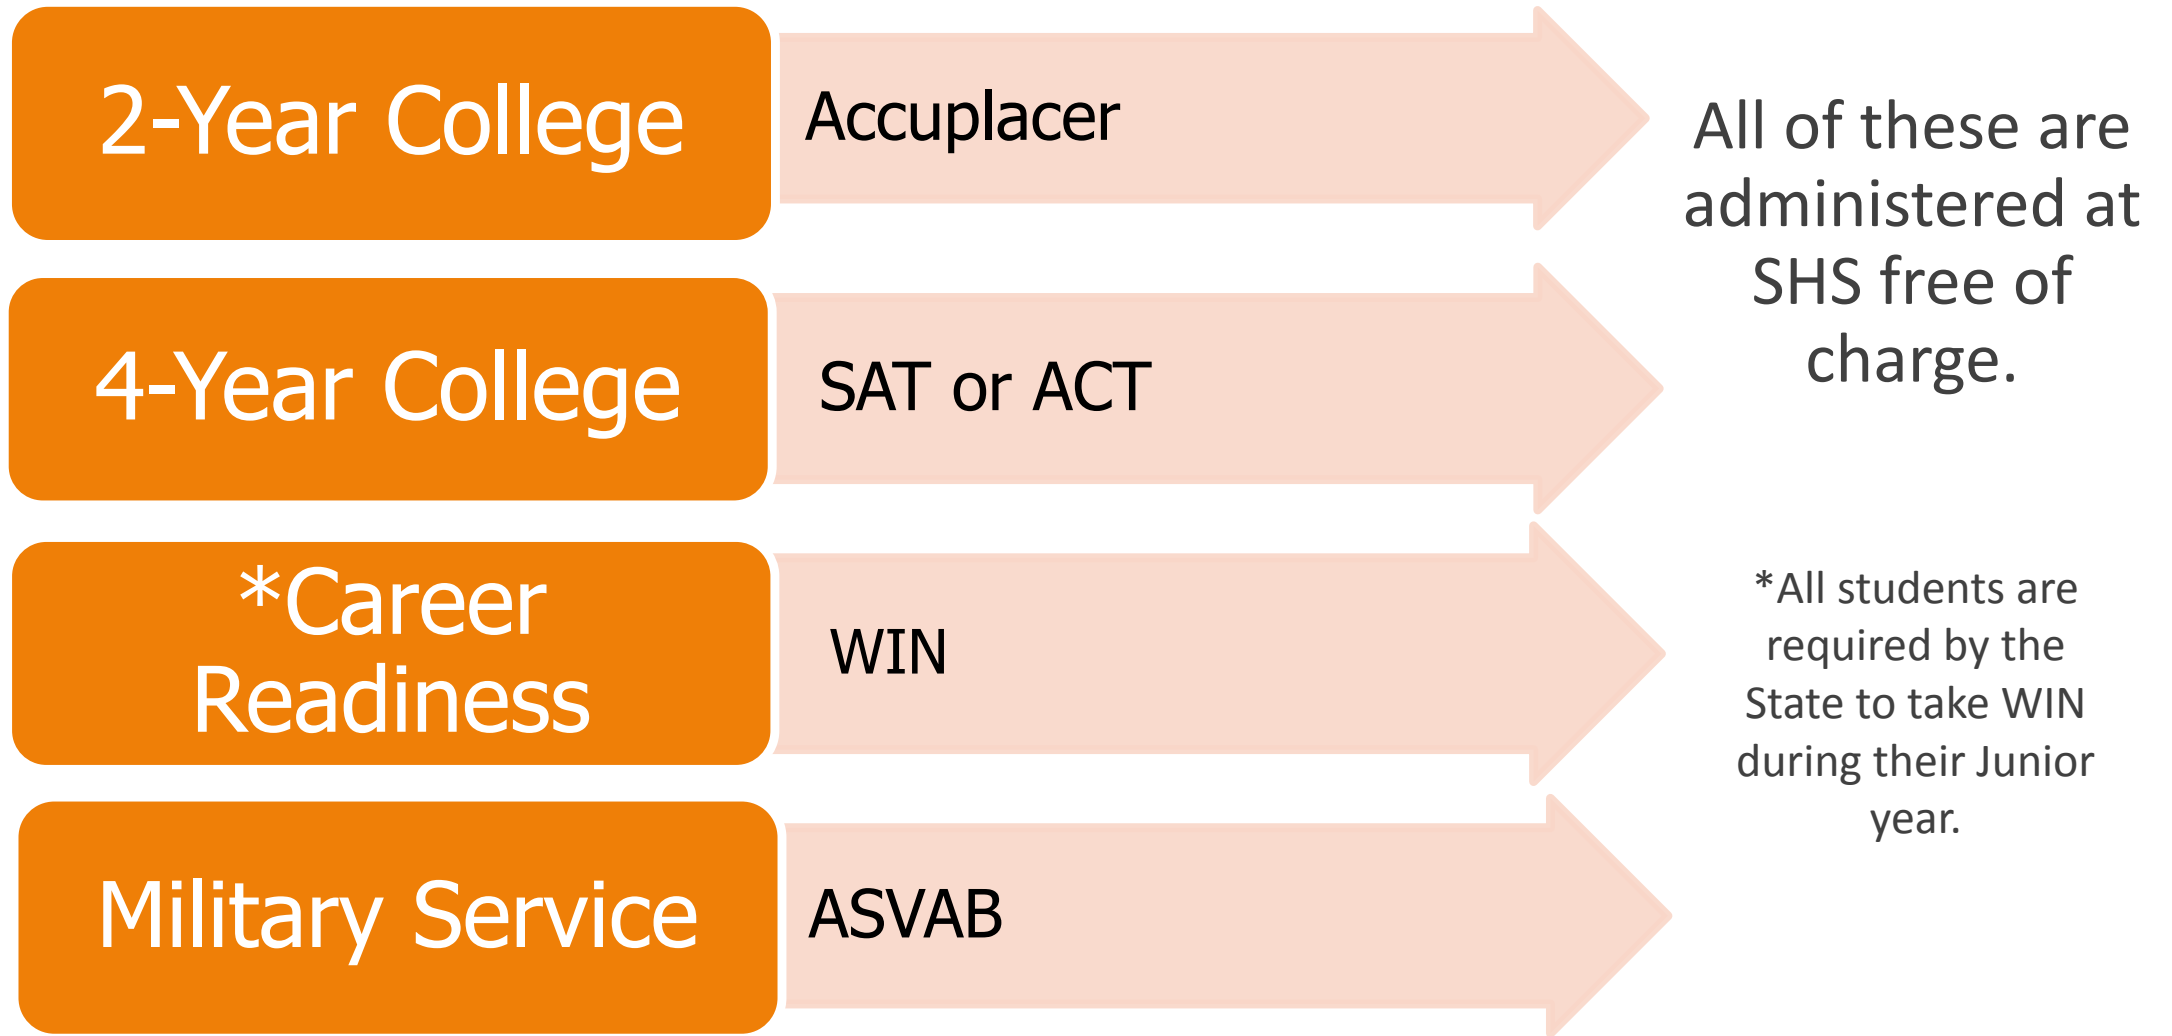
2-Year College

Accuplacer

4-Year College

SAT or ACT

*Career Readiness

WIN

Military Service

ASVAB

All of these are administered at SHS free of charge.

*All students are required by the State to take WIN during their Junior year.